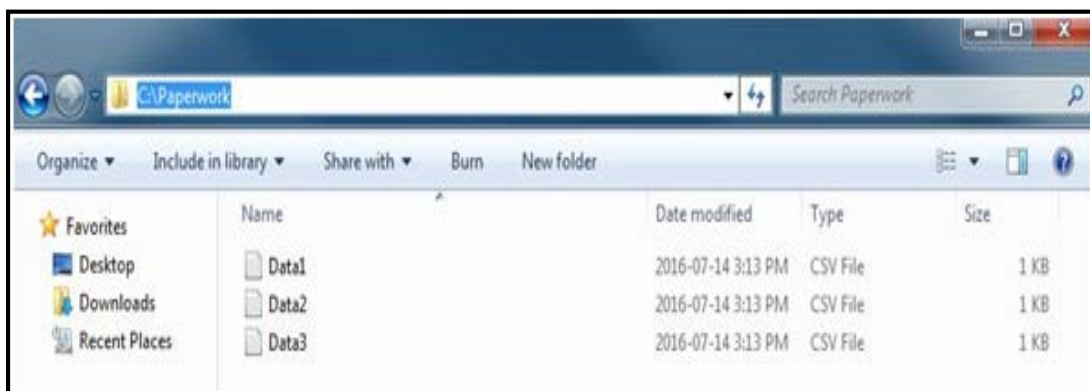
C:\Paperwork

Search Paperwork

Organize ▾ Include in library ▾ Share with ▾ Burn New folder

Favorites
Desktop
Downloads
Recent Places

| Name | Date modified | Type | Size |
|---|---|---|---|
| Data1 | 2016-07-14 3:13 PM | CSV File | 1 KB |
| Data2 | 2016-07-14 3:13 PM | CSV File | 1 KB |
| Data3 | 2016-07-14 3:13 PM | CSV File | 1 KB |